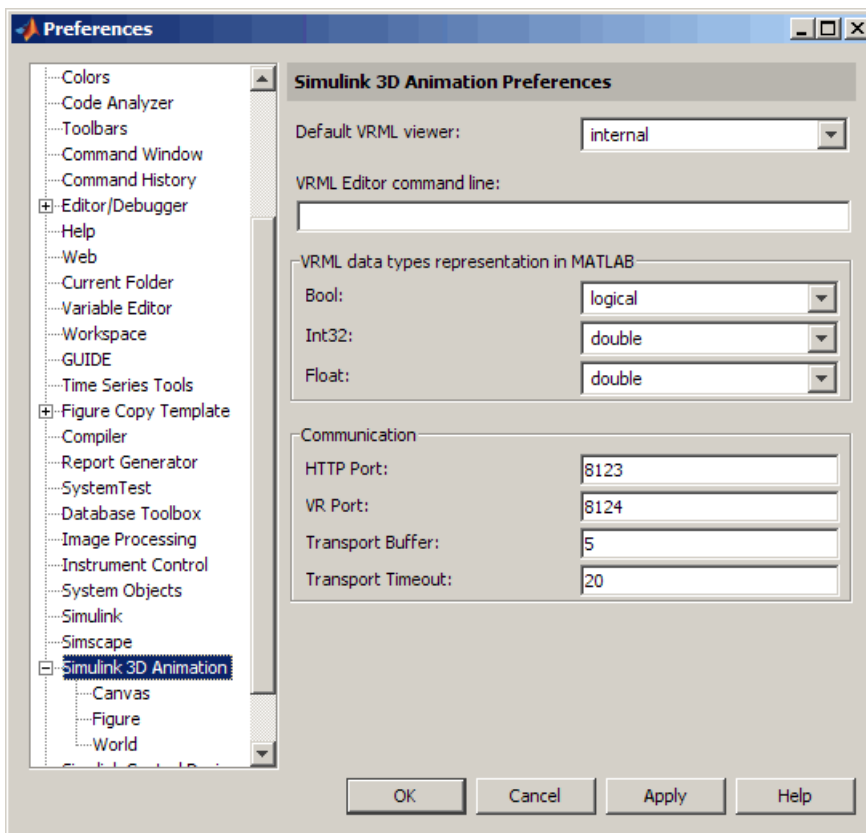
Preferences

Colors
Code Analyzer
Toolbars
Command Window
Command History
Editor/Debugger
Help
Web
Current Folder
Variable Editor
Workspace
GUIDE
Time Series Tools
Figure Copy Template
Compiler
Report Generator
SystemTest
Database Toolbox
Image Processing
Instrument Control
System Objects
Simulink
Simscape
Simulink 3D Animation
Canvas
Figure
World
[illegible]

Simulink 3D Animation Preferences

Default VRML viewer: internal

VRML Editor command line:

VRML data types representation in MATLAB
Bool: logical
Int32: double
Float: double

Communication
HTTP Port: 8123
VR Port: 8124
Transport Buffer: 5
Transport Timeout: 20

OK Cancel Apply Help